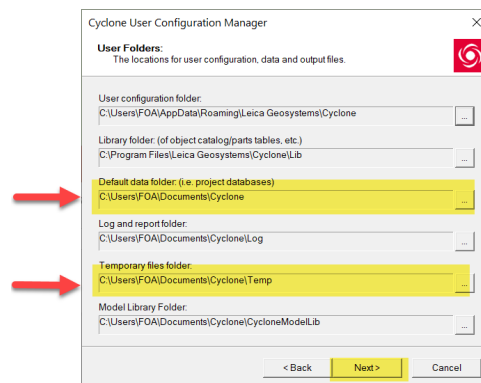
Cyclone User Configuration Manager

User Folders:
The locations for user configuration, data and output files.

User configuration folder:
C:\Users\FOA\AppData\Roaming\Leica Geosystems\Cyclone
...

Library folder: (of object catalog/parts tables, etc.)
C:\Program Files\Leica Geosystems\Cyclone\Lib
...

Default data folder: (i.e. project databases)
C:\Users\FOA\Documents\Cyclone
...

Log and report folder:
C:\Users\FOA\Documents\Cyclone\Log
...

Temporary files folder:
C:\Users\FOA\Documents\Cyclone\Temp
...

Model Library Folder:
C:\Users\FOA\Documents\Cyclone\CycloneModelLib
...

< Back
Next >
Cancel